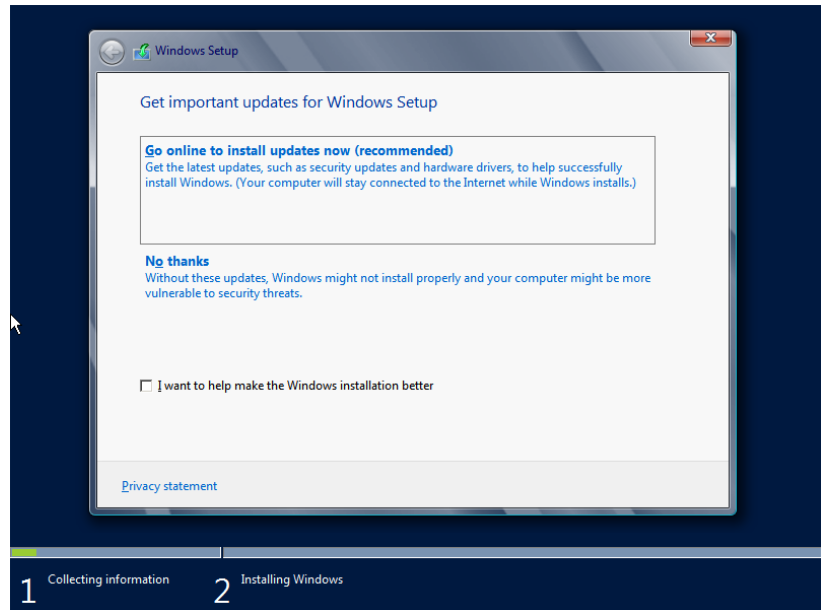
Windows Setup

Get important updates for Windows Setup

Go online to install updates now (recommended)
Get the latest updates, such as security updates and hardware drivers, to help successfully install Windows. (Your computer will stay connected to the Internet while Windows installs.)

No thanks
Without these updates, Windows might not install properly and your computer might be more vulnerable to security threats.

I want to help make the Windows installation better

Privacy statement

1 Collecting information

2 Installing Windows